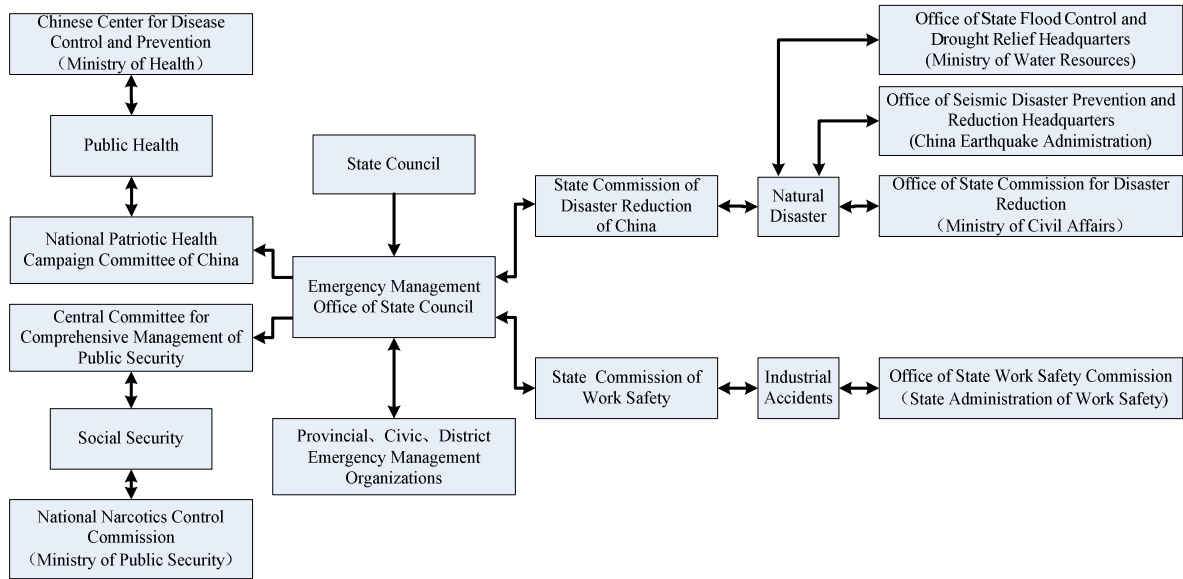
Chinese Center for Disease Control and Prevention (Ministry of Health)

Public Health

National Patriotic Health Campaign Committee of China

Central Committee for Comprehensive Management of Public Security

Social Security

National Narcotics Control Commission (Ministry of Public Security)

State Council

Emergency Management Office of State Council

Provincial、Civic、District Emergency Management Organizations

State Commission of Disaster Reduction of China

Natural Disaster

Office of State Flood Control and Drought Relief Headquarters (Ministry of Water Resources)

Office of Seismic Disaster Prevention and Reduction Headquarters (China Earthquake Adnimistration)

Office of State Commission for Disaster Reduction (Ministry of Civil Affairs)

State Commission of Work Safety

Industrial Accidents

Office of State Work Safety Commission (State Administration of Work Safety)